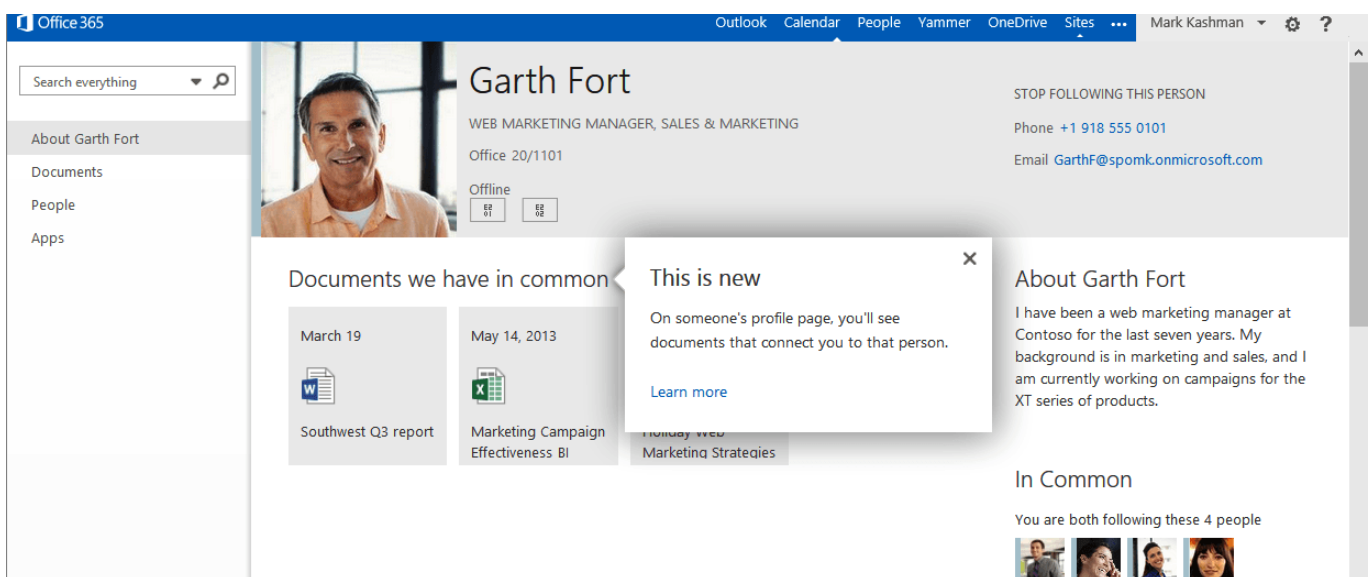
Office 365

Outlook Calendar People Yammer OneDrive Sites ...

Mark Kashman ⚙ ?

Search everything

About Garth Fort
Documents
People
Apps

Garth Fort

WEB MARKETING MANAGER, SALES & MARKETING

Office 20/1101

Offline

STOP FOLLOWING THIS PERSON

Phone +1 918 555 0101

Email GarthF@spomk.onmicrosoft.com

Documents we have in common

March 19

Southwest Q3 report

May 14, 2013

Marketing Campaign Effectiveness BI

Holiday Web Marketing Strategies

This is new

On someone's profile page, you'll see documents that connect you to that person.

Learn more

About Garth Fort

I have been a web marketing manager at Contoso for the last seven years. My background is in marketing and sales, and I am currently working on campaigns for the XT series of products.

In Common

You are both following these 4 people